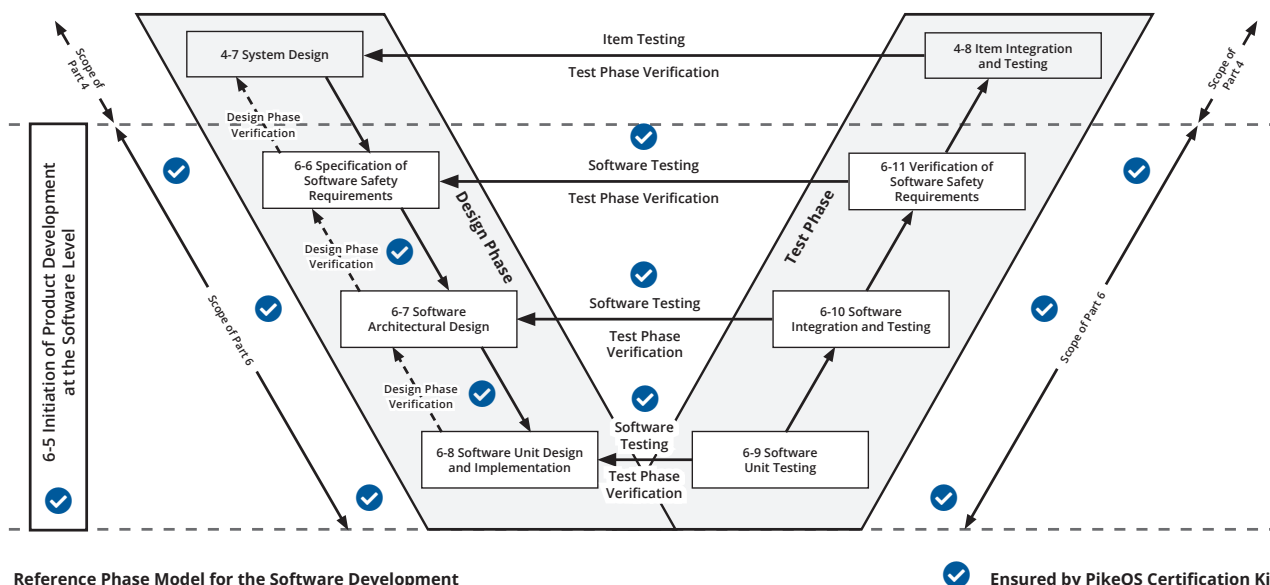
Scope of Part 4

4-7 System Design

Item Testing

Test Phase Verification

4-8 Item Integration and Testing

Scope of Part 4

6-5 Initiation of Product Development at the Software Level

Design Phase Verification

6-6 Specification of Software Safety Requirements

Software Testing

Test Phase Verification

6-11 Verification of Software Safety Requirements

Design Phase

Test Phase

Design Phase Verification

Scope of Part 6

6-7 Software Architectural Design

Software Testing

Test Phase Verification

6-10 Software Integration and Testing

Scope of Part 6

Design Phase Verification

6-8 Software Unit Design and Implementation

Software Testing

Test Phase Verification

6-9 Software Unit Testing

Reference Phase Model for the Software Development

Ensured by PikeOS Certification Ki